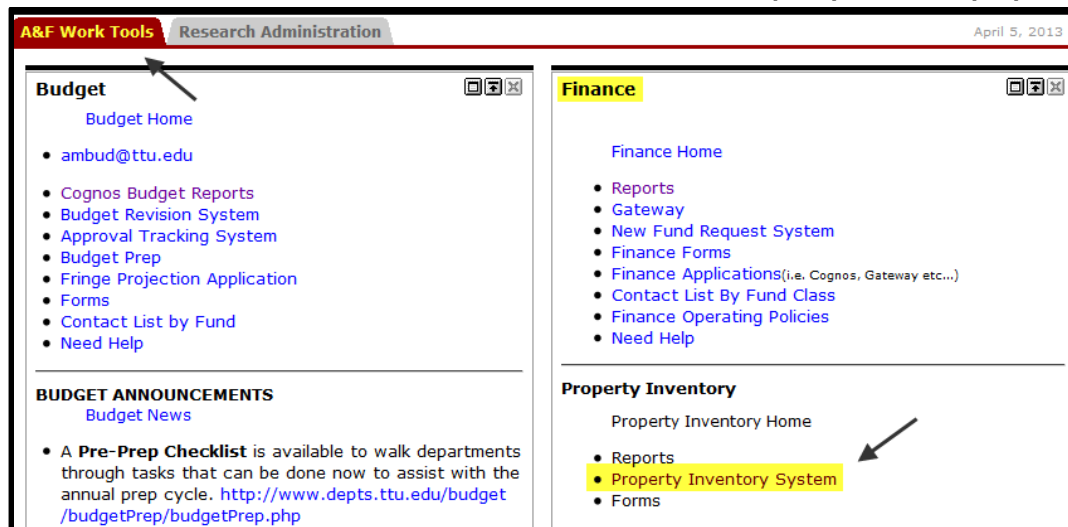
A&F Work Tools | Research Administration | April 5, 2013

Budget

Budget Home

- ambud@ttu.edu

- Cognos Budget Reports
- Budget Revision System
- Approval Tracking System
- Budget Prep
- Fringe Projection Application
- Forms
- Contact List by Fund
- Need Help

BUDGET ANNOUNCEMENTS

Budget News

- A **Pre-Prep Checklist** is available to walk departments through tasks that can be done now to assist with the annual prep cycle. http://www.depts.ttu.edu/budget/budgetPrep/budgetPrep.php

Finance

Finance Home

- Reports
- Gateway
- New Fund Request System
- Finance Forms
- Finance Applications(i.e. Cognos, Gateway etc...)
- Contact List By Fund Class
- Finance Operating Policies
- Need Help

Property Inventory

Property Inventory Home

- Reports
- Property Inventory System
- Forms